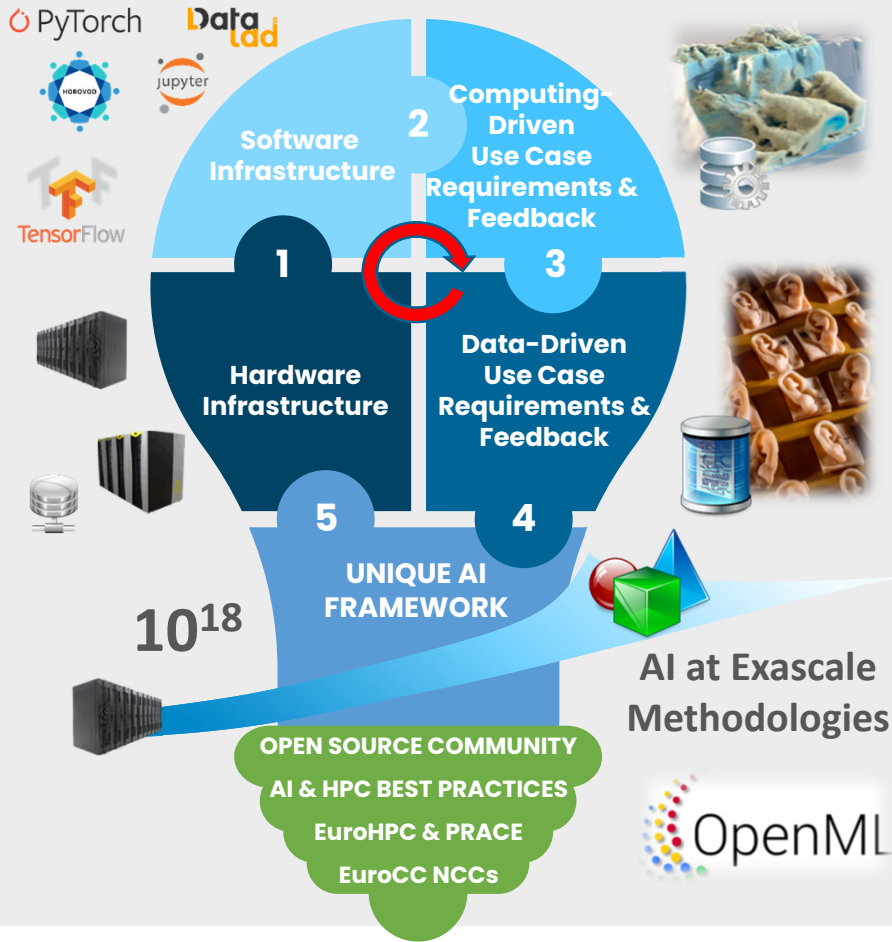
PyTorch

Data lad

HOROVOD

jupyter

TensorFlow

Software Infrastructure

2

Computing-Driven Use Case Requirements & Feedback

1

3

Hardware Infrastructure

Data-Driven Use Case Requirements & Feedback

5

4

UNIQUE AI FRAMEWORK

$10^{18}$

AI at Exascale Methodologies

OPEN SOURCE COMMUNITY

AI & HPC BEST PRACTICES

EuroHPC & PRACE

EuroCC NCCs

OpenML